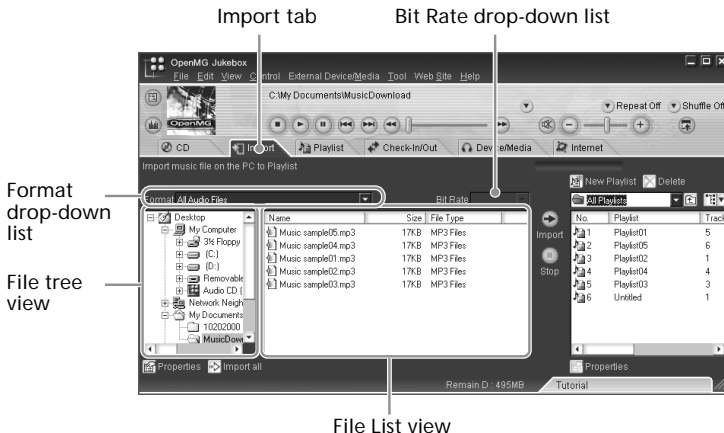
Import tab

Bit Rate drop-down list

OpenMG Jukebox

File Edit View Control External Device/Media Tool Web Site Help

C:\My Documents\MusicDownload

Repeat Off

Shuffle Off

OpenMG

CD

Import

Playlist

Check-In/Out

Device/Media

Internet

Import music file on the PC to Playlist

Format drop-down list

Format All Audio Files

Bit Rate

File tree view

Desktop
My Computer
3½ Floppy
(C:)
(D:)
Removable
Audio CD (
Network Neigh
My Documents
10202000
MusicDow

| Name | Size | File Type |
|---|---|---|
| Music sample05.mp3 | 17KB | MP3 Files |
| Music sample04.mp3 | 17KB | MP3 Files |
| Music sample01.mp3 | 17KB | MP3 Files |
| Music sample02.mp3 | 17KB | MP3 Files |
| Music sample03.mp3 | 17KB | MP3 Files |

Import

Stop

New Playlist

Delete

All Playlists

| No. | Playlist | Track |
|---|---|---|
| 1 | Playlist01 | 5 |
| 2 | Playlist05 | 6 |
| 3 | Playlist02 | 1 |
| 4 | Playlist04 | 4 |
| 5 | Playlist03 | 3 |
| 6 | Untitled | 1 |

Properties

Import all

Remain D : 495MB

Properties

Tutorial

File List view